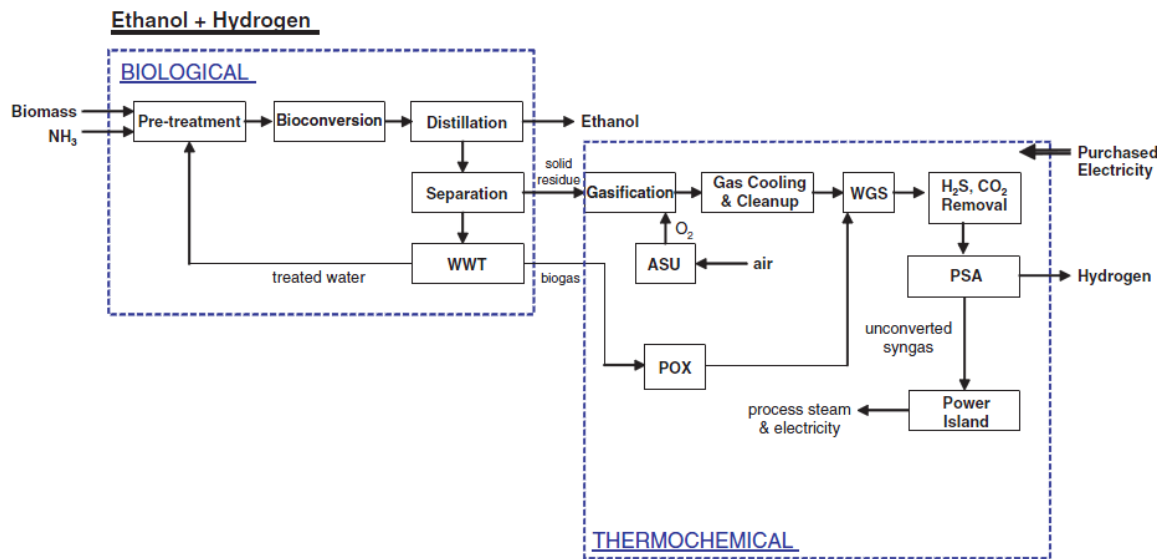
Ethanol + Hydrogen

BIOLOGICAL

Biomass

$NH_3$

Pre-treatment

Bioconversion

Distillation

Ethanol

Separation

WWT

treated water

solid residue

biogas

Purchased Electricity

Gasification

Gas Cooling & Cleanup

WGS

$H_2S$, $CO_2$ Removal

$O_2$

ASU

air

PSA

Hydrogen

unconverted syngas

POX

process steam & electricity

Power Island

THERMOCHEMICAL